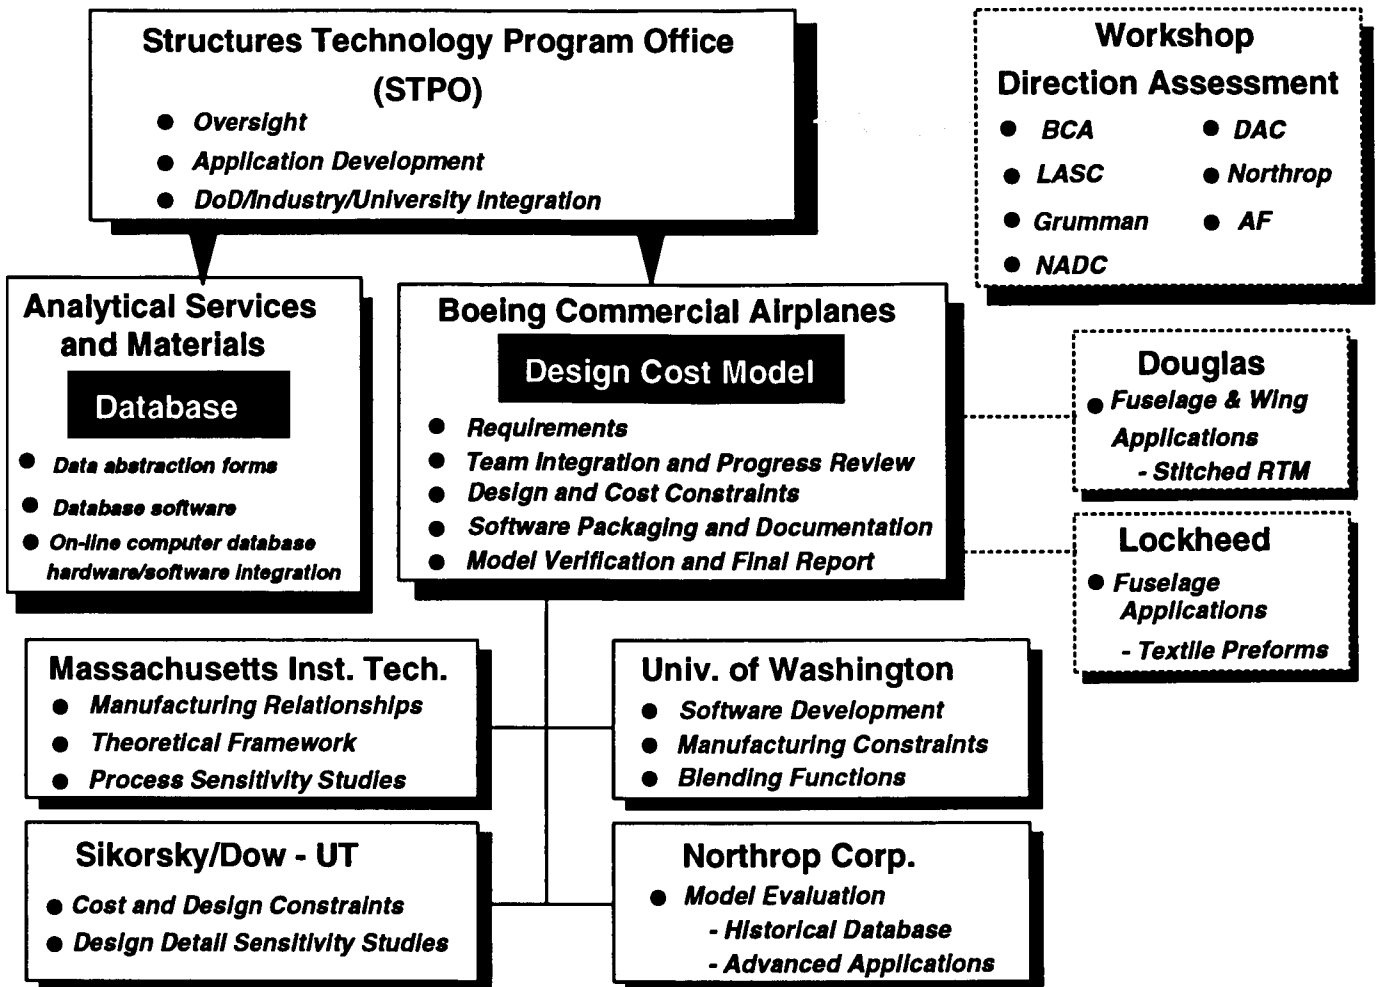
Structures Technology Program Office (STPO)
● Oversight
● Application Development
● DoD/Industry/University Integration

Workshop Direction Assessment
● BCA
● DAC
● LASC
● Northrop
● Grumman
● AF
● NADC

Analytical Services and Materials
Database
● Data abstraction forms
● Database software
● On-line computer database hardware/software integration

Boeing Commercial Airplanes
Design Cost Model
● Requirements
● Team Integration and Progress Review
● Design and Cost Constraints
● Software Packaging and Documentation
● Model Verification and Final Report

Douglas
● Fuselage & Wing Applications
- Stitched RTM

Lockheed
● Fuselage Applications
- Textile Preforms

Massachusetts Inst. Tech.
● Manufacturing Relationships
● Theoretical Framework
● Process Sensitivity Studies

Univ. of Washington
● Software Development
● Manufacturing Constraints
● Blending Functions

Sikorsky/Dow - UT
● Cost and Design Constraints
● Design Detail Sensitivity Studies

Northrop Corp.
● Model Evaluation
- Historical Database
- Advanced Applications